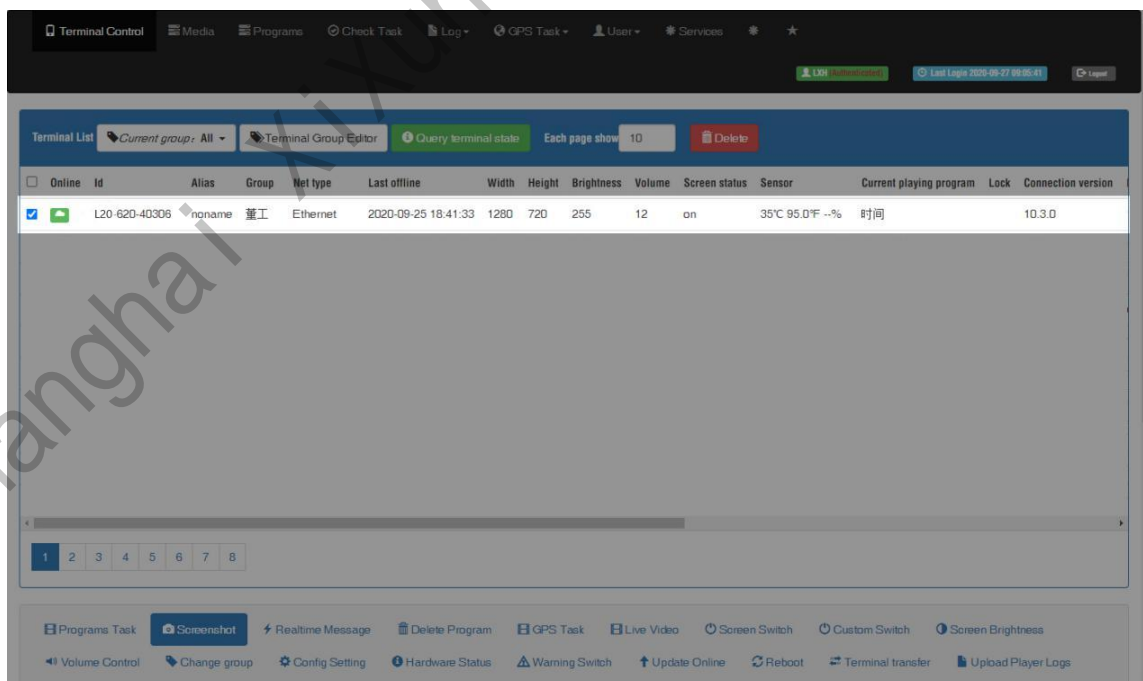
Terminal Control Media Programs Check Task Log GPS Task User Services

LXH (Authenticated) Last Login 2020-09-27 09:05:41 Logout

Terminal List Current group: All Terminal Group Editor Query terminal state Each page show 10 Delete

| | Online | Id | Alias | Group | Net type | Last offline | Width | Height | Brightness | Volume | Screen status | Sensor | Current playing program | Lock | Connection version |
|---|---|---|---|---|---|---|---|---|---|---|---|---|---|---|---|
| ☑ | | L20-620-40306 | noname | 董工 | Ethernet | 2020-09-25 18:41:33 | 1280 | 720 | 255 | 12 | on | 35℃ 95.0℉ --% | 时间 | | 10.3.0 |

1 2 3 4 5 6 7 8

Programs Task Screenshot Realtime Message Delete Program GPS Task Live Video Screen Switch Custom Switch Screen Brightness
Volume Control Change group Config Setting Hardware Status Warning Switch Update Online Reboot Terminal transfer Upload Player Logs

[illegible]anghai XiXun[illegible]